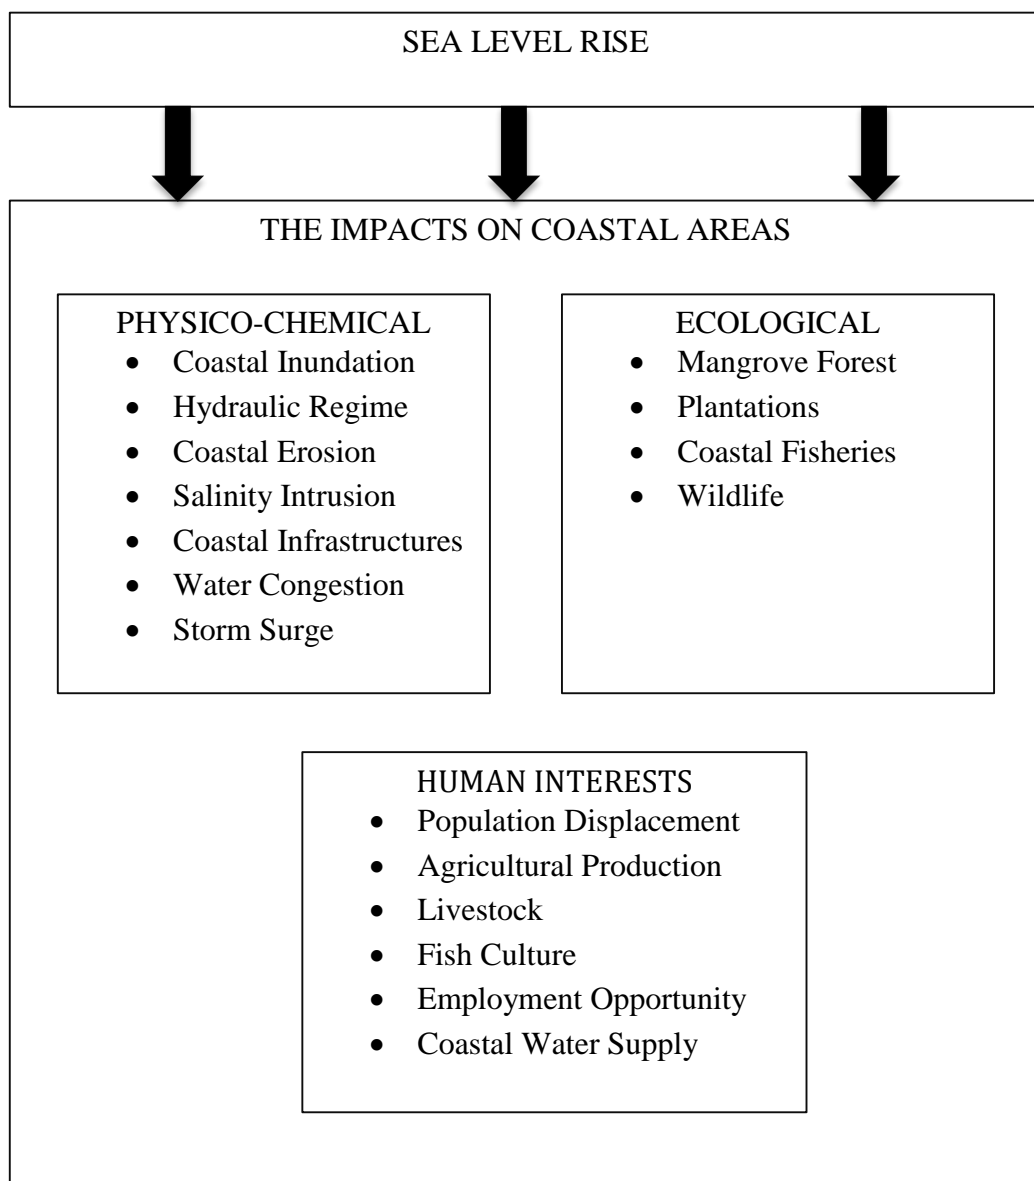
SEA LEVEL RISE

THE IMPACTS ON COASTAL AREAS

PHYSICO-CHEMICAL
- Coastal Inundation
- Hydraulic Regime
- Coastal Erosion
- Salinity Intrusion
- Coastal Infrastructures
- Water Congestion
- Storm Surge

ECOLOGICAL
- Mangrove Forest
- Plantations
- Coastal Fisheries
- Wildlife

HUMAN INTERESTS
- Population Displacement
- Agricultural Production
- Livestock
- Fish Culture
- Employment Opportunity
- Coastal Water Supply